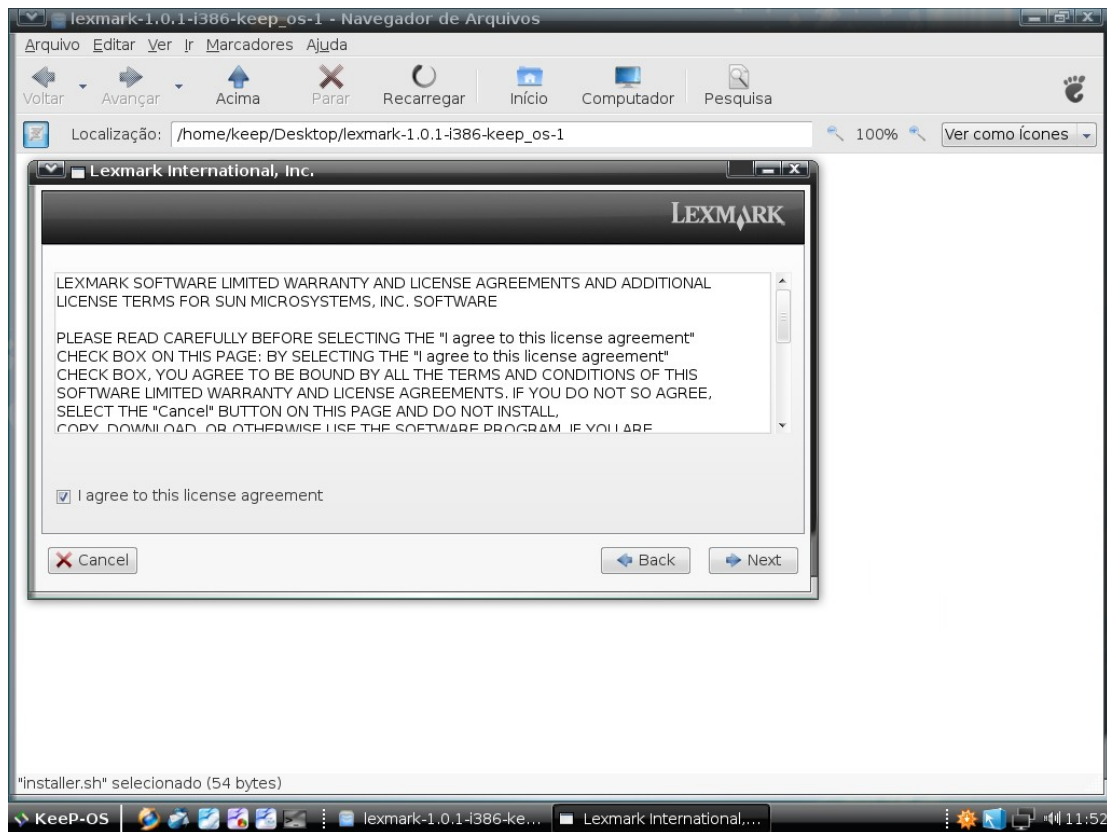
lexmark-1.0.1-i386-keep_os-1 - Navegador de Arquivos

Arquivo Editar Ver Ir Marcadores Ajuda

Voltar Avançar Acima Parar Recarregar Início Computador Pesquisa

Localização: /home/keep/Desktop/lexmark-1.0.1-i386-keep_os-1 100% Ver como ícones

Lexmark International, Inc.

LEXMARK

LEXMARK SOFTWARE LIMITED WARRANTY AND LICENSE AGREEMENTS AND ADDITIONAL LICENSE TERMS FOR SUN MICROSYSTEMS, INC. SOFTWARE

PLEASE READ CAREFULLY BEFORE SELECTING THE "I agree to this license agreement" CHECK BOX ON THIS PAGE: BY SELECTING THE "I agree to this license agreement" CHECK BOX, YOU AGREE TO BE BOUND BY ALL THE TERMS AND CONDITIONS OF THIS SOFTWARE LIMITED WARRANTY AND LICENSE AGREEMENTS. IF YOU DO NOT SO AGREE, SELECT THE "Cancel" BUTTON ON THIS PAGE AND DO NOT INSTALL, COPY, DOWNLOAD, OR OTHERWISE USE THE SOFTWARE PROGRAM. IF YOU ARE

I agree to this license agreement

Cancel Back Next

"installer.sh" selecionado (54 bytes)

KeeP-OS lexmark-1.0.1-i386-ke... Lexmark International,... 11:52